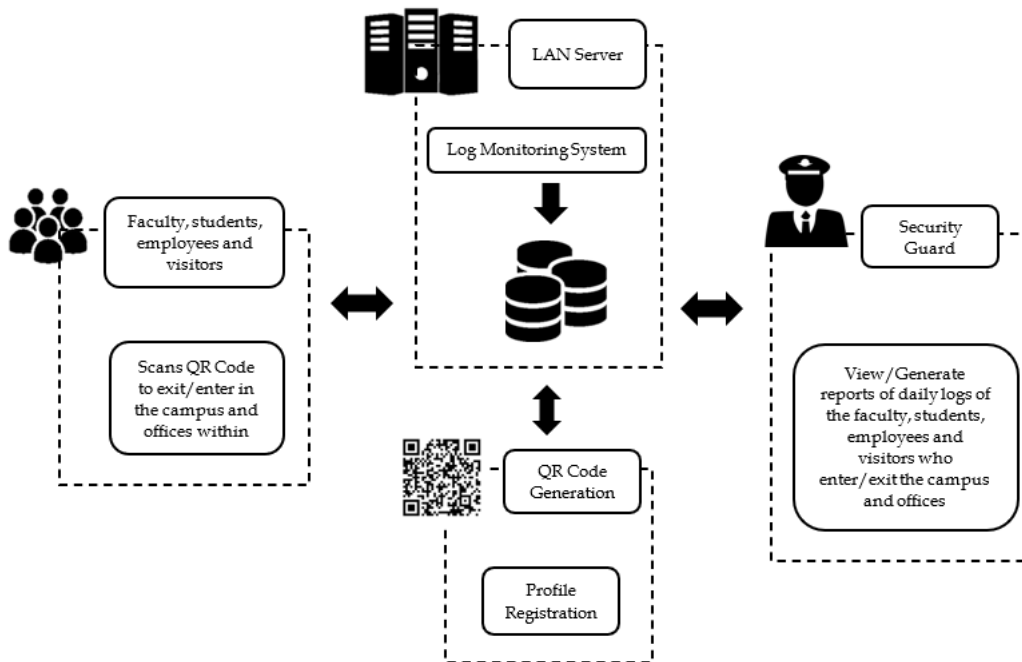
LAN Server

Log Monitoring System

Faculty, students, employees and visitors

Scans QR Code to exit/enter in the campus and offices within

Security Guard

View/Generate reports of daily logs of the faculty, students, employees and visitors who enter/exit the campus and offices

QR Code Generation

Profile Registration